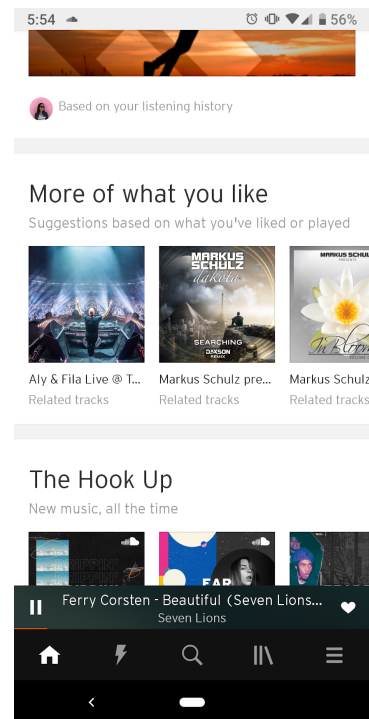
5:54 56%

Based on your listening history

More of what you like
Suggestions based on what you've liked or played

MARKUS SCHULZ
dakota
SEARCHING
DAXSON REMIX

MARKUS SCHULZ PRESENTS
In Bloom

Aly & Fila Live @ T...
Related tracks

Markus Schulz pre...
Related tracks

Markus Schulz
Related tracks

The Hook Up
New music, all the time

Ferry Corsten - Beautiful (Seven Lions...
Seven Lions